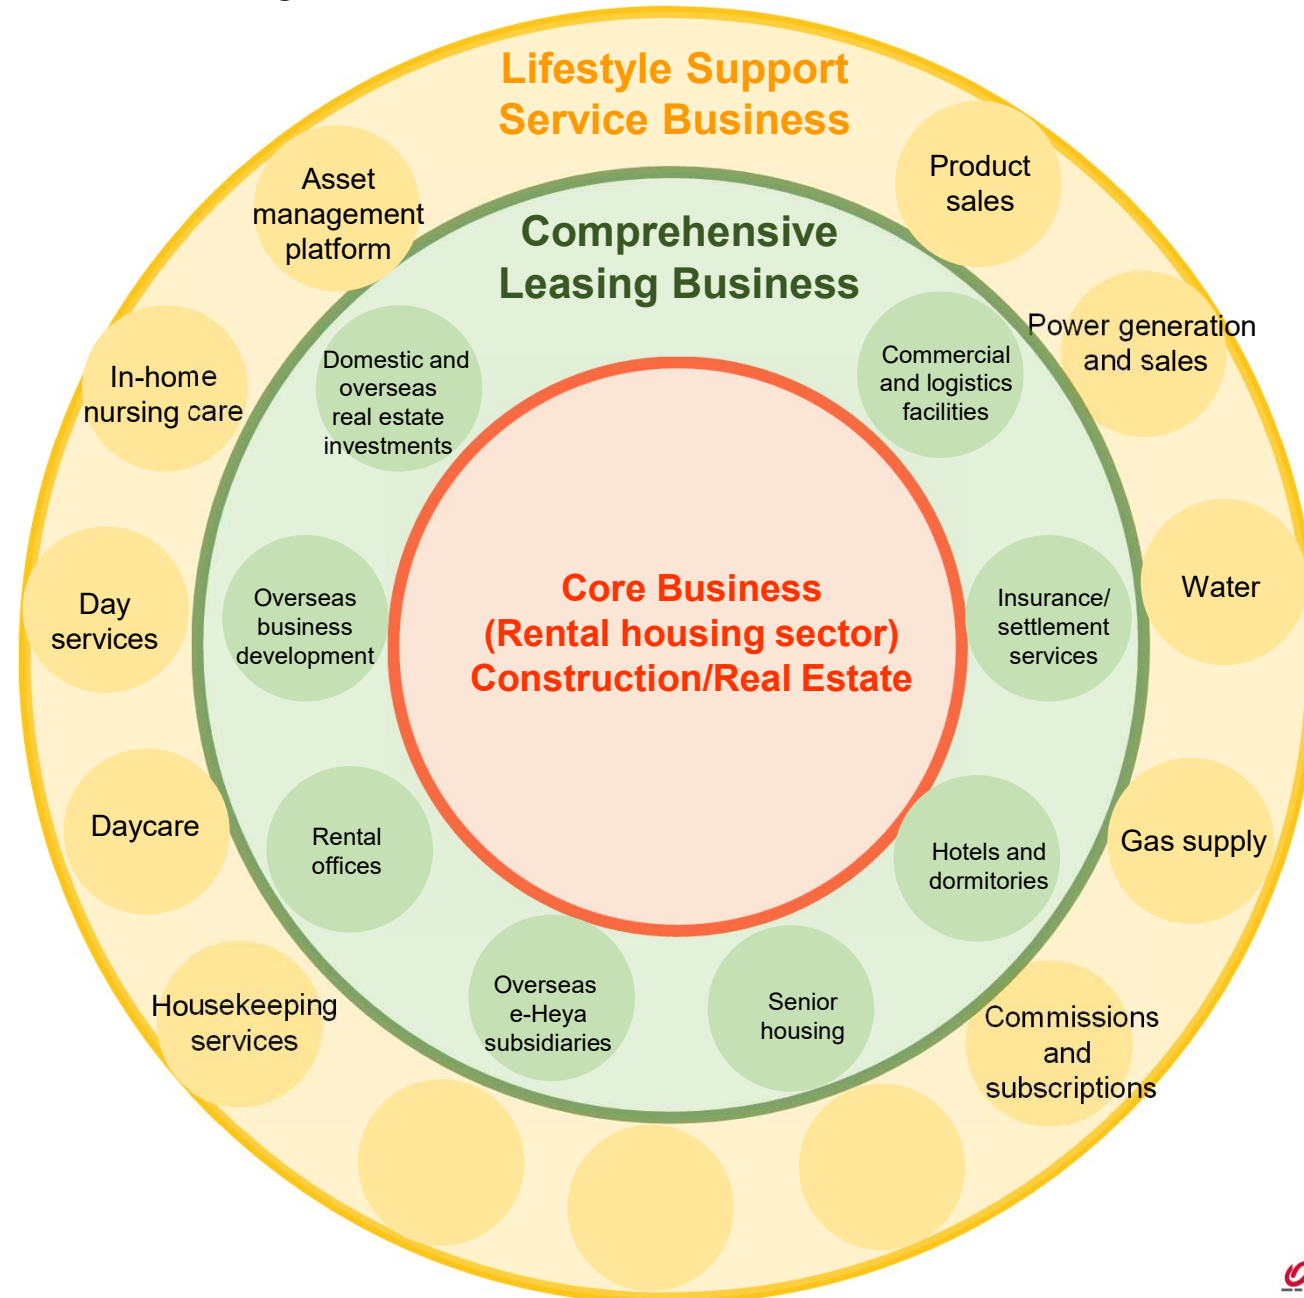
Lifestyle Support Service Business

Comprehensive Leasing Business

Core Business (Rental housing sector) Construction/Real Estate

Asset management platform

Product sales

Power generation and sales

In-home nursing care

Domestic and overseas real estate investments

Commercial and logistics facilities

Day services

Overseas business development

Insurance/ settlement services

Water

Daycare

Rental offices

Hotels and dormitories

Gas supply

Housekeeping services

Overseas e-Heya subsidiaries

Senior housing

Commissions and subscriptions